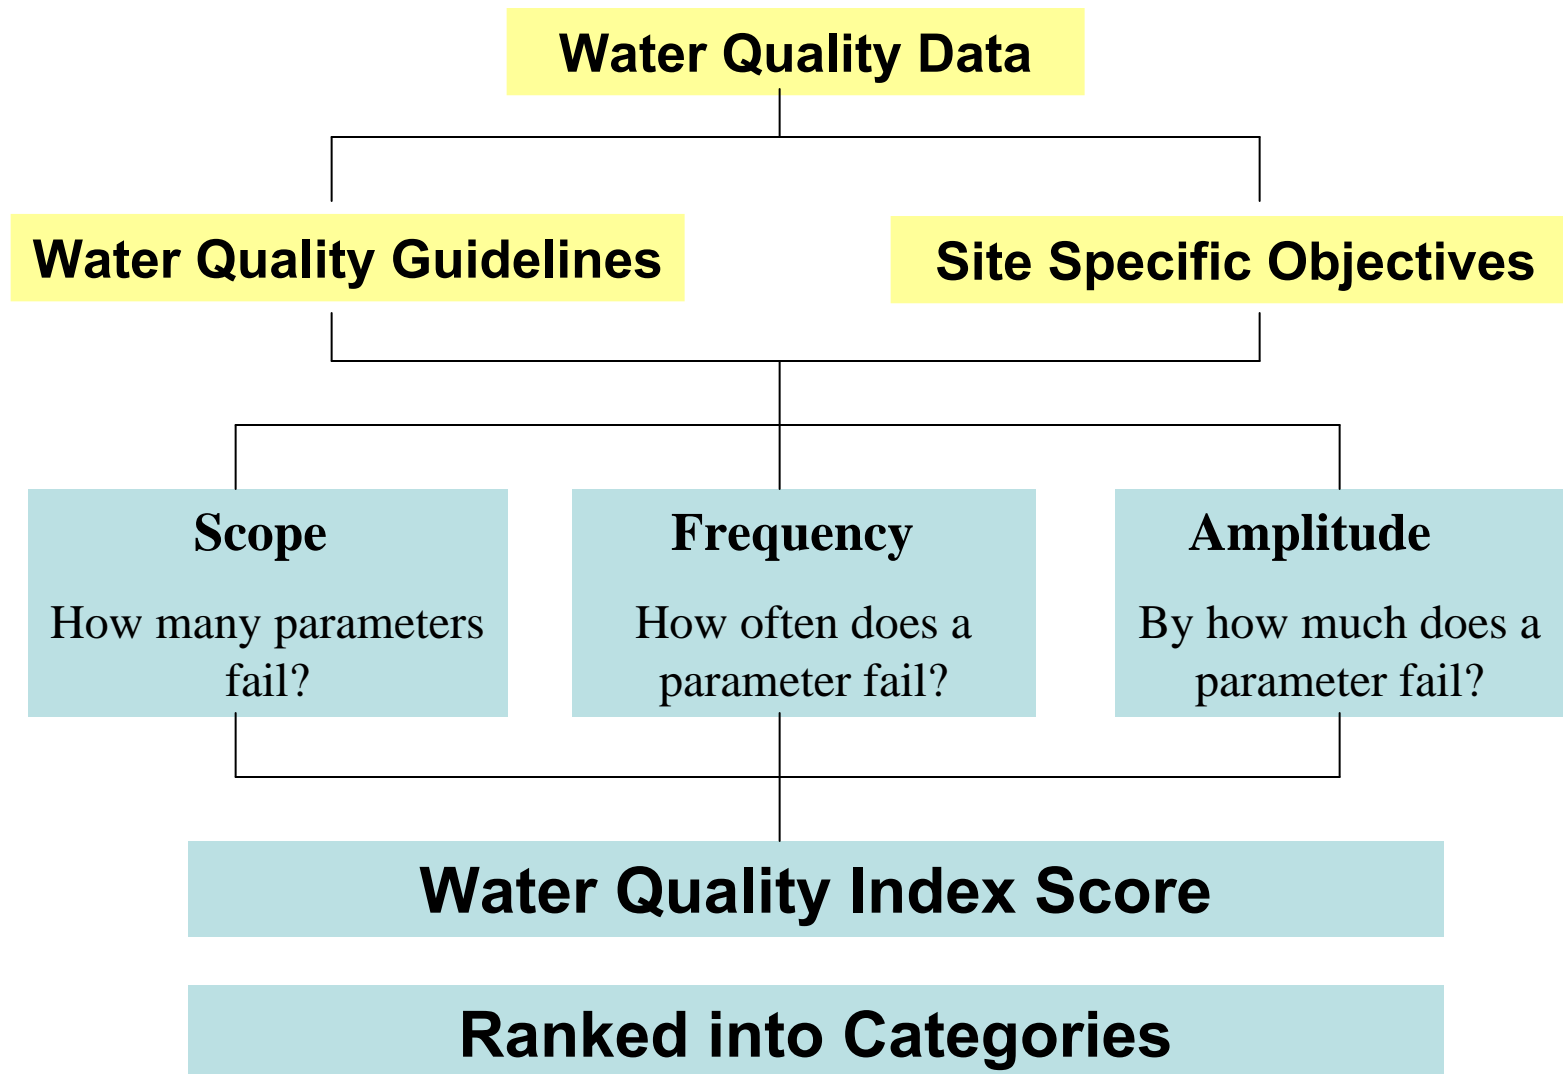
Water Quality Data

Water Quality Guidelines

Site Specific Objectives

Scope

How many parameters fail?

Frequency

How often does a parameter fail?

Amplitude

By how much does a parameter fail?

Water Quality Index Score

Ranked into Categories